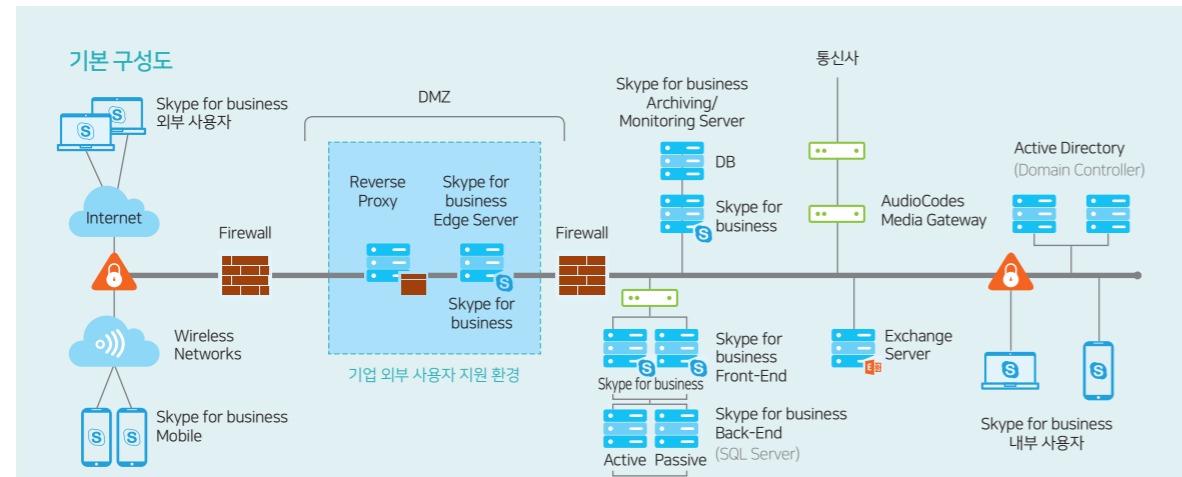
기본 구성도

Skype for business
외부 사용자

Internet

Wireless
Networks

Skype for business
Mobile

Firewall

DMZ

Reverse
Proxy

Skype for
business
Edge Server

Skype for
business

기업 외부 사용자 지원 환경

Firewall

Skype for business
Archiving/
Monitoring Server

DB

Skype for
business

Skype for business

Skype for
business
Front-End

Skype for business
Back-End
(SQL Server)

Active Passive

통신사

AudioCodes
Media Gateway

Exchange
Server

Active Directory
(Domain Controller)

Skype for business
내부 사용자